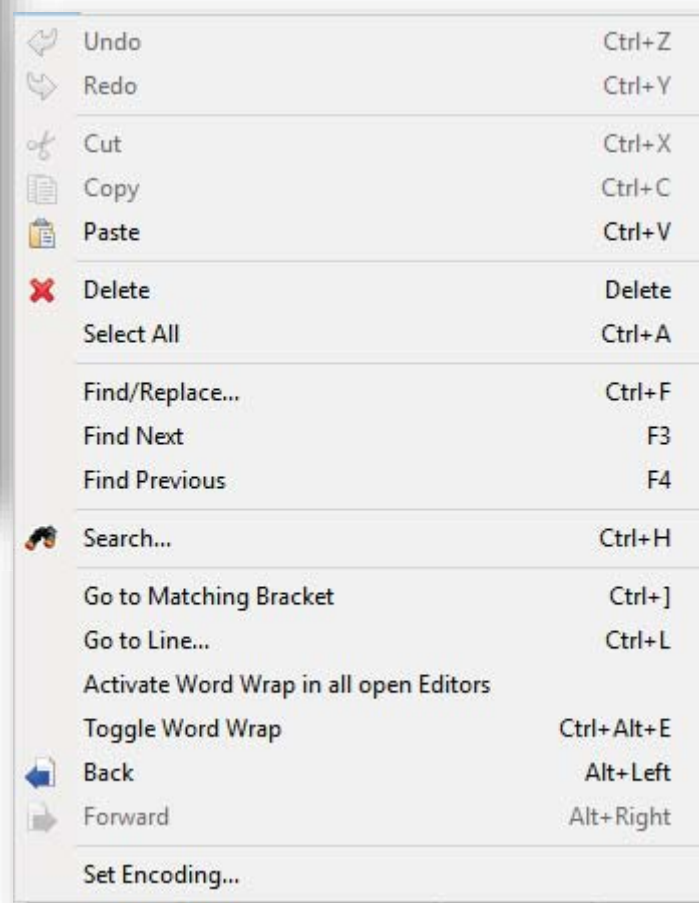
Undo Ctrl+Z
Redo Ctrl+Y

Cut Ctrl+X
Copy Ctrl+C
Paste Ctrl+V

Delete Delete
Select All Ctrl+A

Find/Replace... Ctrl+F
Find Next F3
Find Previous F4

Search... Ctrl+H

Go to Matching Bracket Ctrl+]
Go to Line... Ctrl+L
Activate Word Wrap in all open Editors
Toggle Word Wrap Ctrl+Alt+E
Back Alt+Left
Forward Alt+Right

Set Encoding...